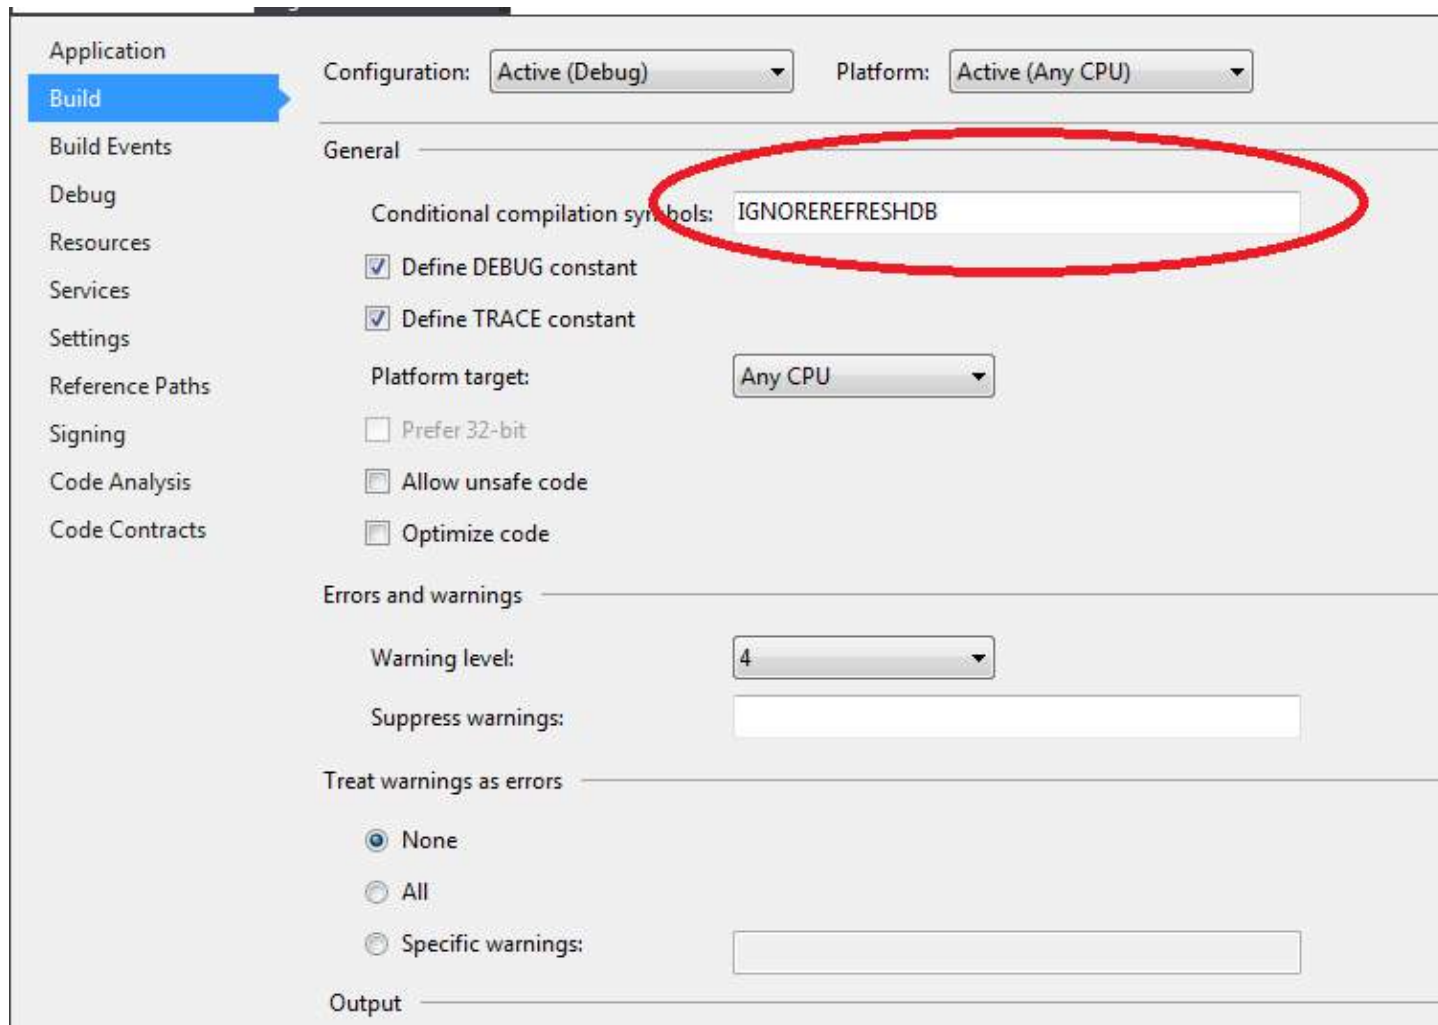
Application
Build
Build Events
Debug
Resources
Services
Settings
Reference Paths
Signing
Code Analysis
Code Contracts

Configuration: Active (Debug)
Platform: Active (Any CPU)

General

Conditional compilation symbols: IGNOREREFRESHDB

Define DEBUG constant

Define TRACE constant

Platform target: Any CPU

Prefer 32-bit

Allow unsafe code

Optimize code

Errors and warnings

Warning level: 4

Suppress warnings:

Treat warnings as errors

None

All

Specific warnings:

Output